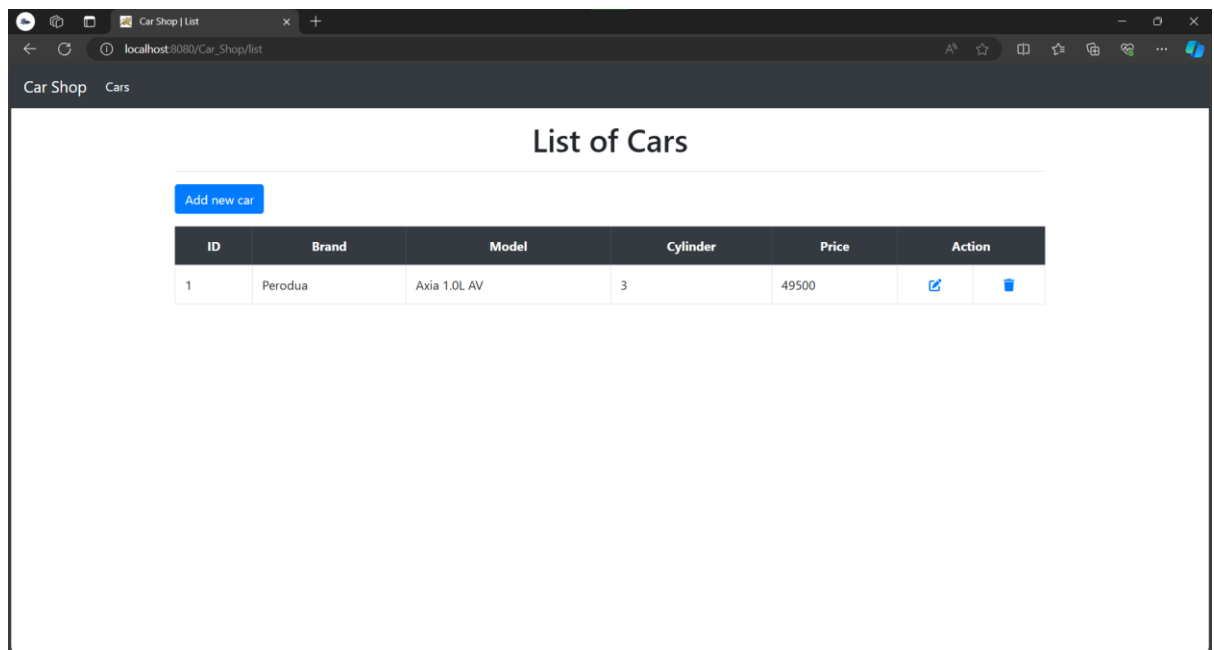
Car Shop | List

localhost:8080/Car_Shop/list

Car Shop Cars

List of Cars

Add new car

| ID | Brand | Model | Cylinder | Price | Action | |
|---|---|---|---|---|---|---|
| 1 | Perodua | Axia 1.0L AV | 3 | 49500 | | |